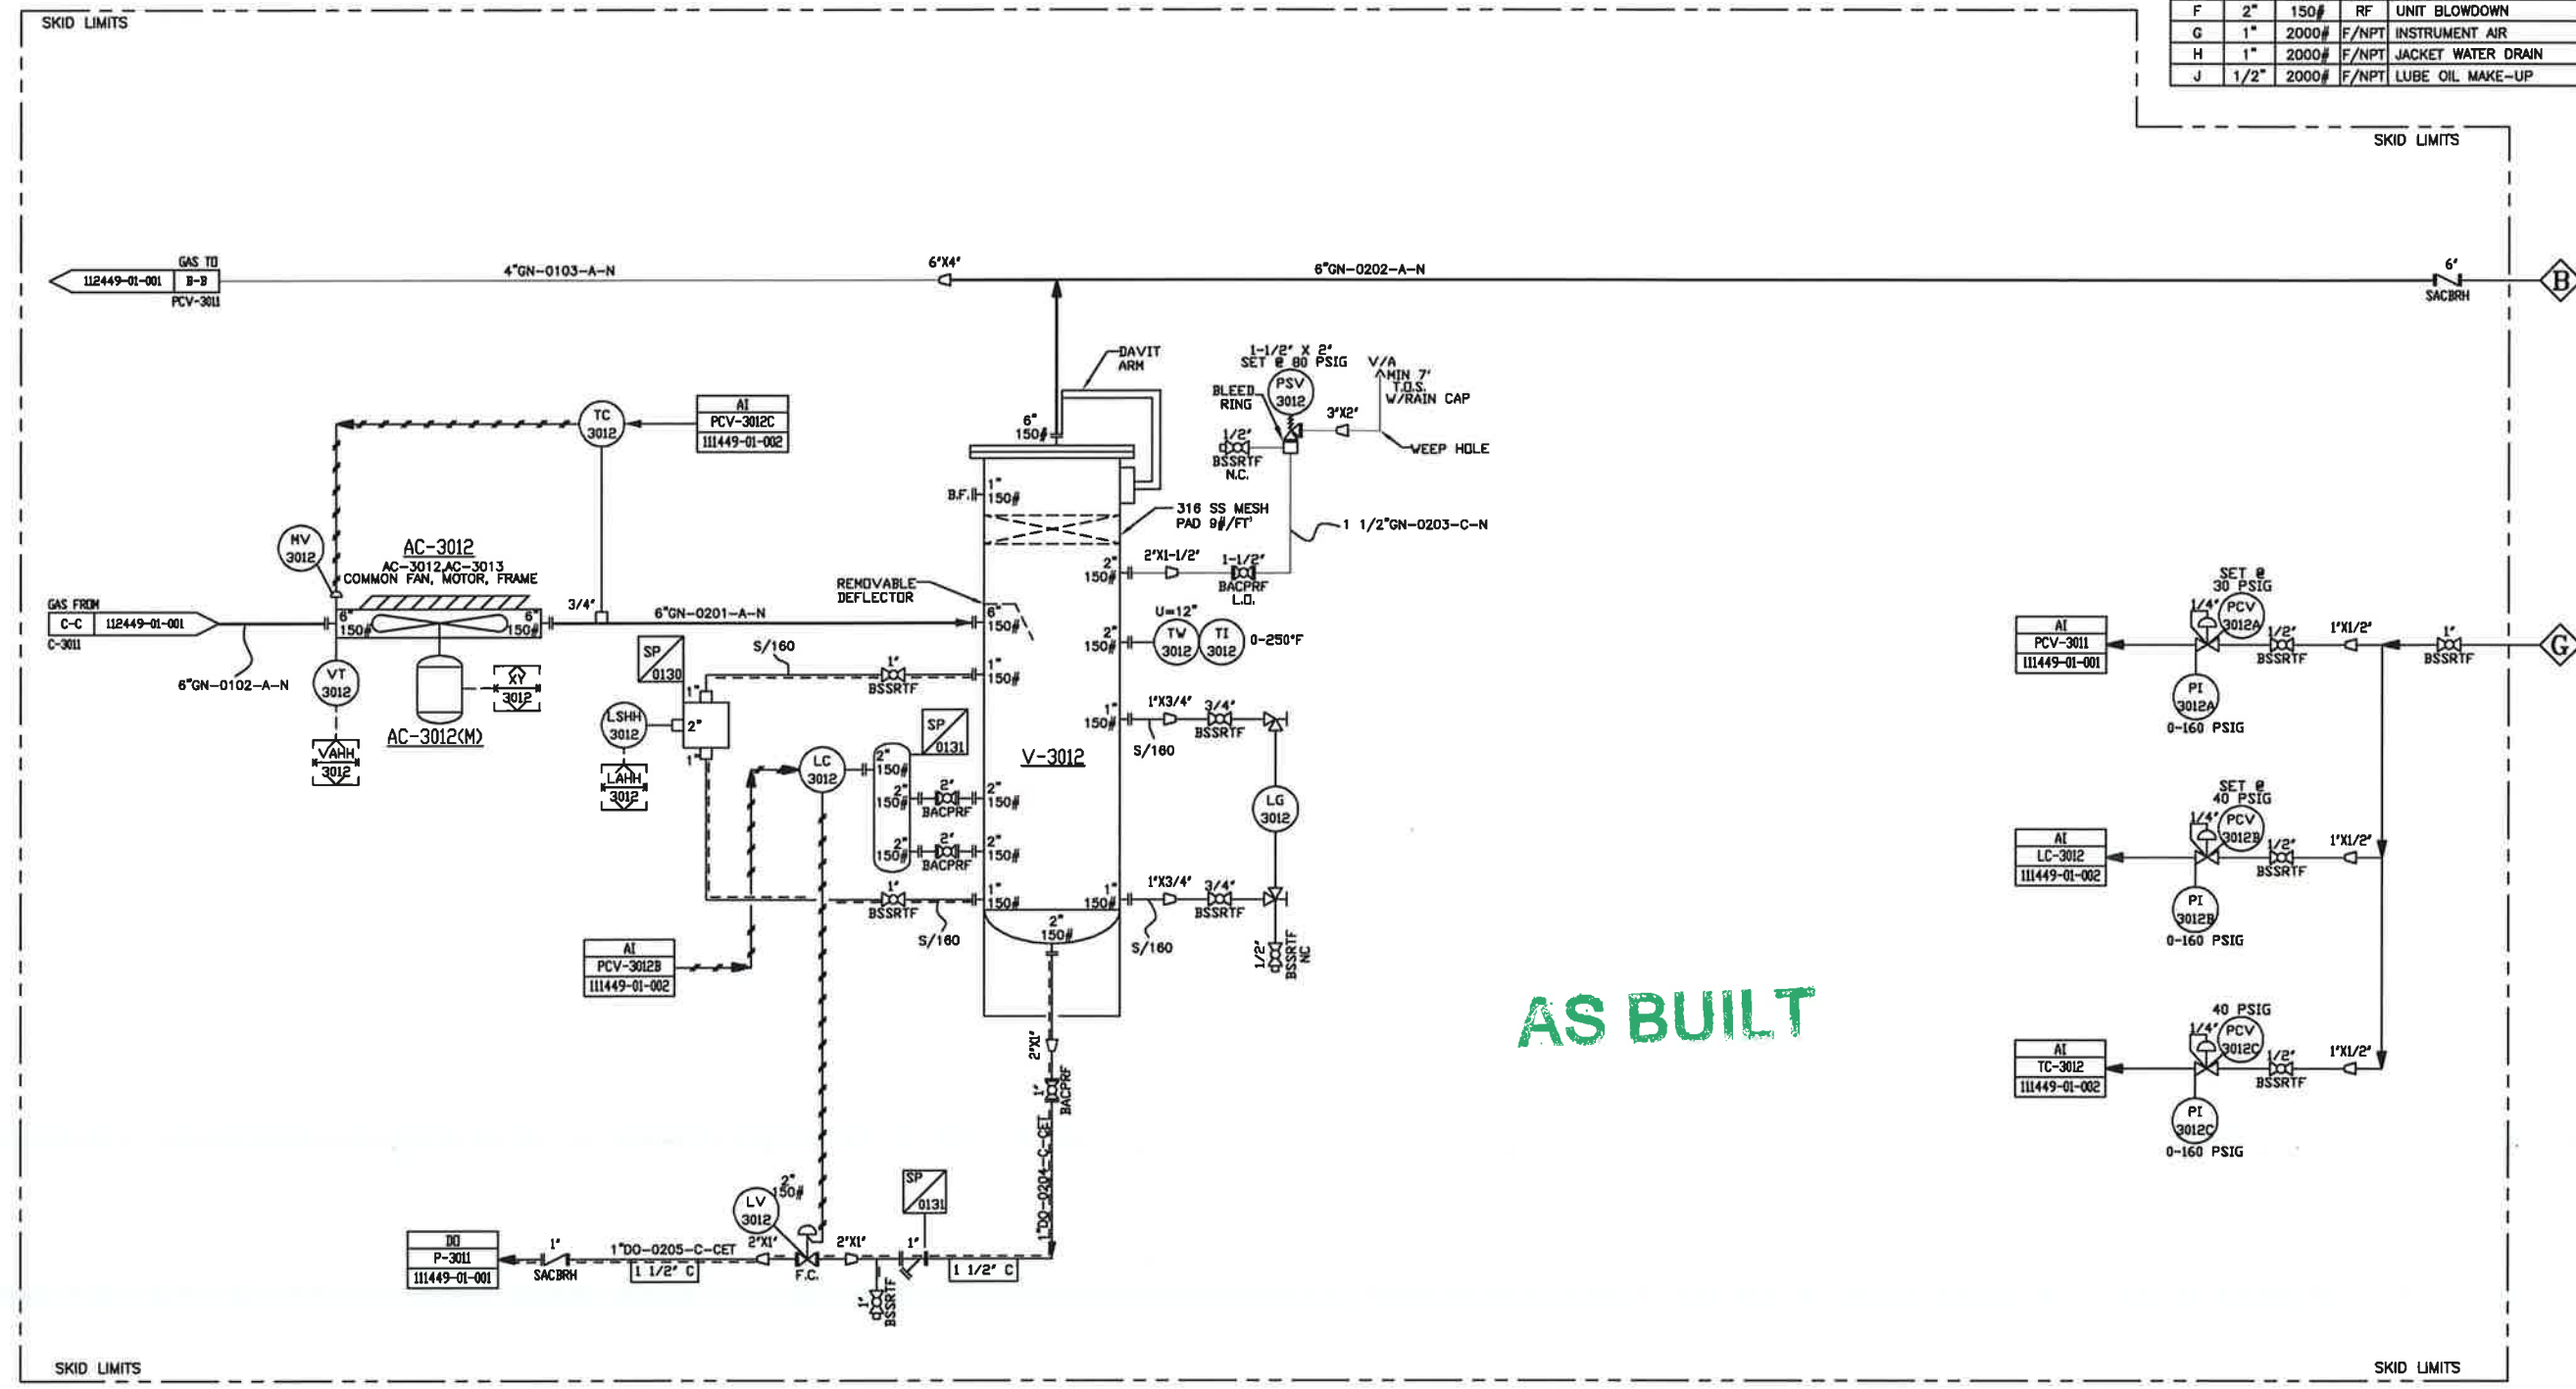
| F | 2" | 150# | RF | UNIT BLOWDOWN |
|---|---|---|---|---|
| G | 1" | 2000# | F/NPT | INSTRUMENT AIR |
| H | 1" | 2000# | F/NPT | JACKET WATER DRAIN |
| J | 1/2" | 2000# | F/NPT | LUBE OIL MAKE-UP |

SKID LIMITS

SKID LIMITS

GAS TO
112449-01-001 B-B
PCV-3011

4"GN-0103-A-N

6"X4"

6"GN-0202-A-N

6"
SACBRH

B

DAVIT ARM

1-1/2" X 2"
SET @ 80 PSIG

V/A
MIN 7' T.O.S.
W/RAIN CAP

BLEED RING

PSV 3012

3"X2"

WEEP HOLE

1/2"
BSSRTF
N.C.

TC 3012

AI
PCV-3012C
111449-01-002

6"
150#

B.F.
1"
150#

316 SS MESH
PAD 9#/FT³

1 1/2"GN-0203-C-N

2"X1-1/2"
1-1/2"
BACPRF
L.O.

2"
150#

HV 3012

AC-3012
AC-3012,AC-3013
COMMON FAN, MOTOR, FRAME

REMOVABLE DEFLECTOR

GAS FROM
C-C 112449-01-001
C-3011

6"
150#

6"
150#

3/4"

6"GN-0201-A-N

6"
150#

U=12"
2"
150#
TW 3012
TI 3012
0-250°F

SET @ 30 PSIG
1/4"
PCV 3012A
AI
PCV-3011
111449-01-001
1/2"
BSSRTF
1"X1/2"
1"
BSSRTF
G

PI 3012A
0-160 PSIG

6"GN-0102-A-N

VT 3012

AC-3012(M)

XY 3012

VAHH 3012

SP 0130

S/160

1"
BSSRTF

1"
150#

1"
2"
1"

LSHH 3012

LAHH 3012

SP 0131

V-3012

1"
150#
1"X3/4"
3/4"
BSSRTF
S/160

LG 3012

LC 3012

2"
150#
2"
150#
2"
BACPRF
2"
150#

2"
150#
2"
BACPRF
2"
150#

SET @ 40 PSIG
1/4"
PCV 3012B
AI
LC-3012
111449-01-002
1/2"
BSSRTF
1"X1/2"

PI 3012B
0-160 PSIG

1"
BSSRTF
1"
150#
S/160

1"
150#
1"X3/4"
3/4"
BSSRTF
S/160

2"
150#

1/2"
BSSRTF
NC

AI
PCV-3012B
111449-01-002

AS BUILT

40 PSIG
1/4"
PCV 3012C
AI
TC-3012
111449-01-002
1/2"
BSSRTF
1"X1/2"

PI 3012C
0-160 PSIG

2"X1"
1"
BACPRF

1"DO-0204-C-CET

LV 3012
2"
150#

SP 0131

DO
P-3011
111449-01-001

1"
SACBRH

1"DO-0205-C-CET
1 1/2" C

2"X1"
F.C.

2"X1"

1"
1 1/2" C

1"
BSSRTF

SKID LIMITS

SKID LIMITS